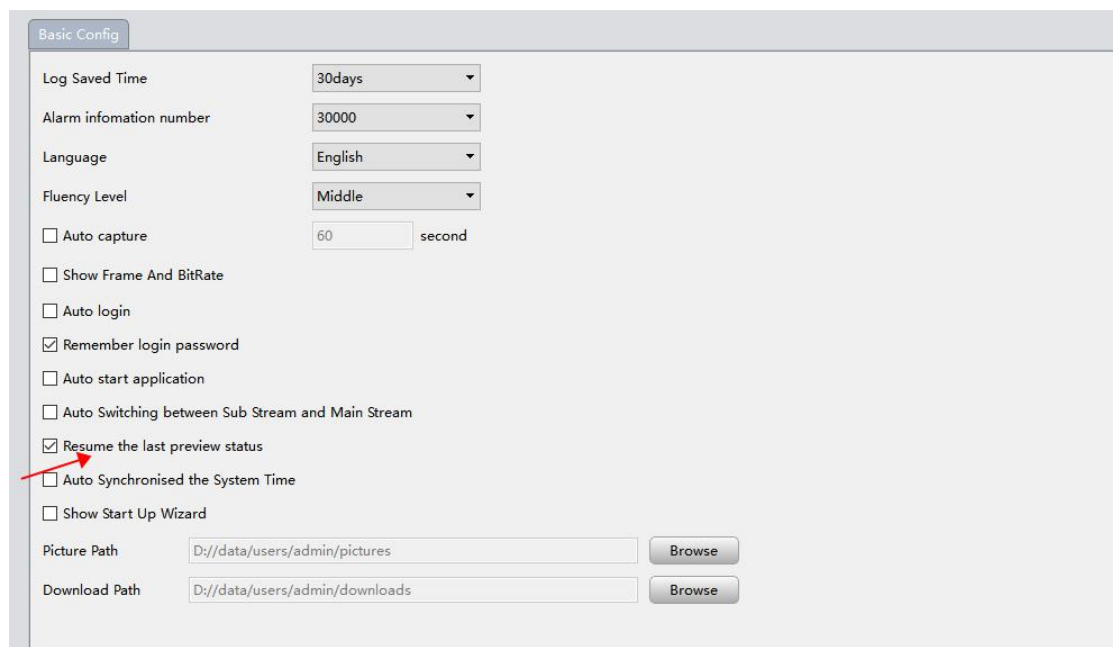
Basic Config

Log Saved Time 30days

Alarm infomation number 30000

Language English

Fluency Level Middle

Auto capture 60 second

Show Frame And BitRate

Auto login

Remember login password

Auto start application

Auto Switching between Sub Stream and Main Stream

Resume the last preview status

Auto Synchronised the System Time

Show Start Up Wizard

Picture Path D://data/users/admin/pictures Browse

Download Path D://data/users/admin/downloads Browse